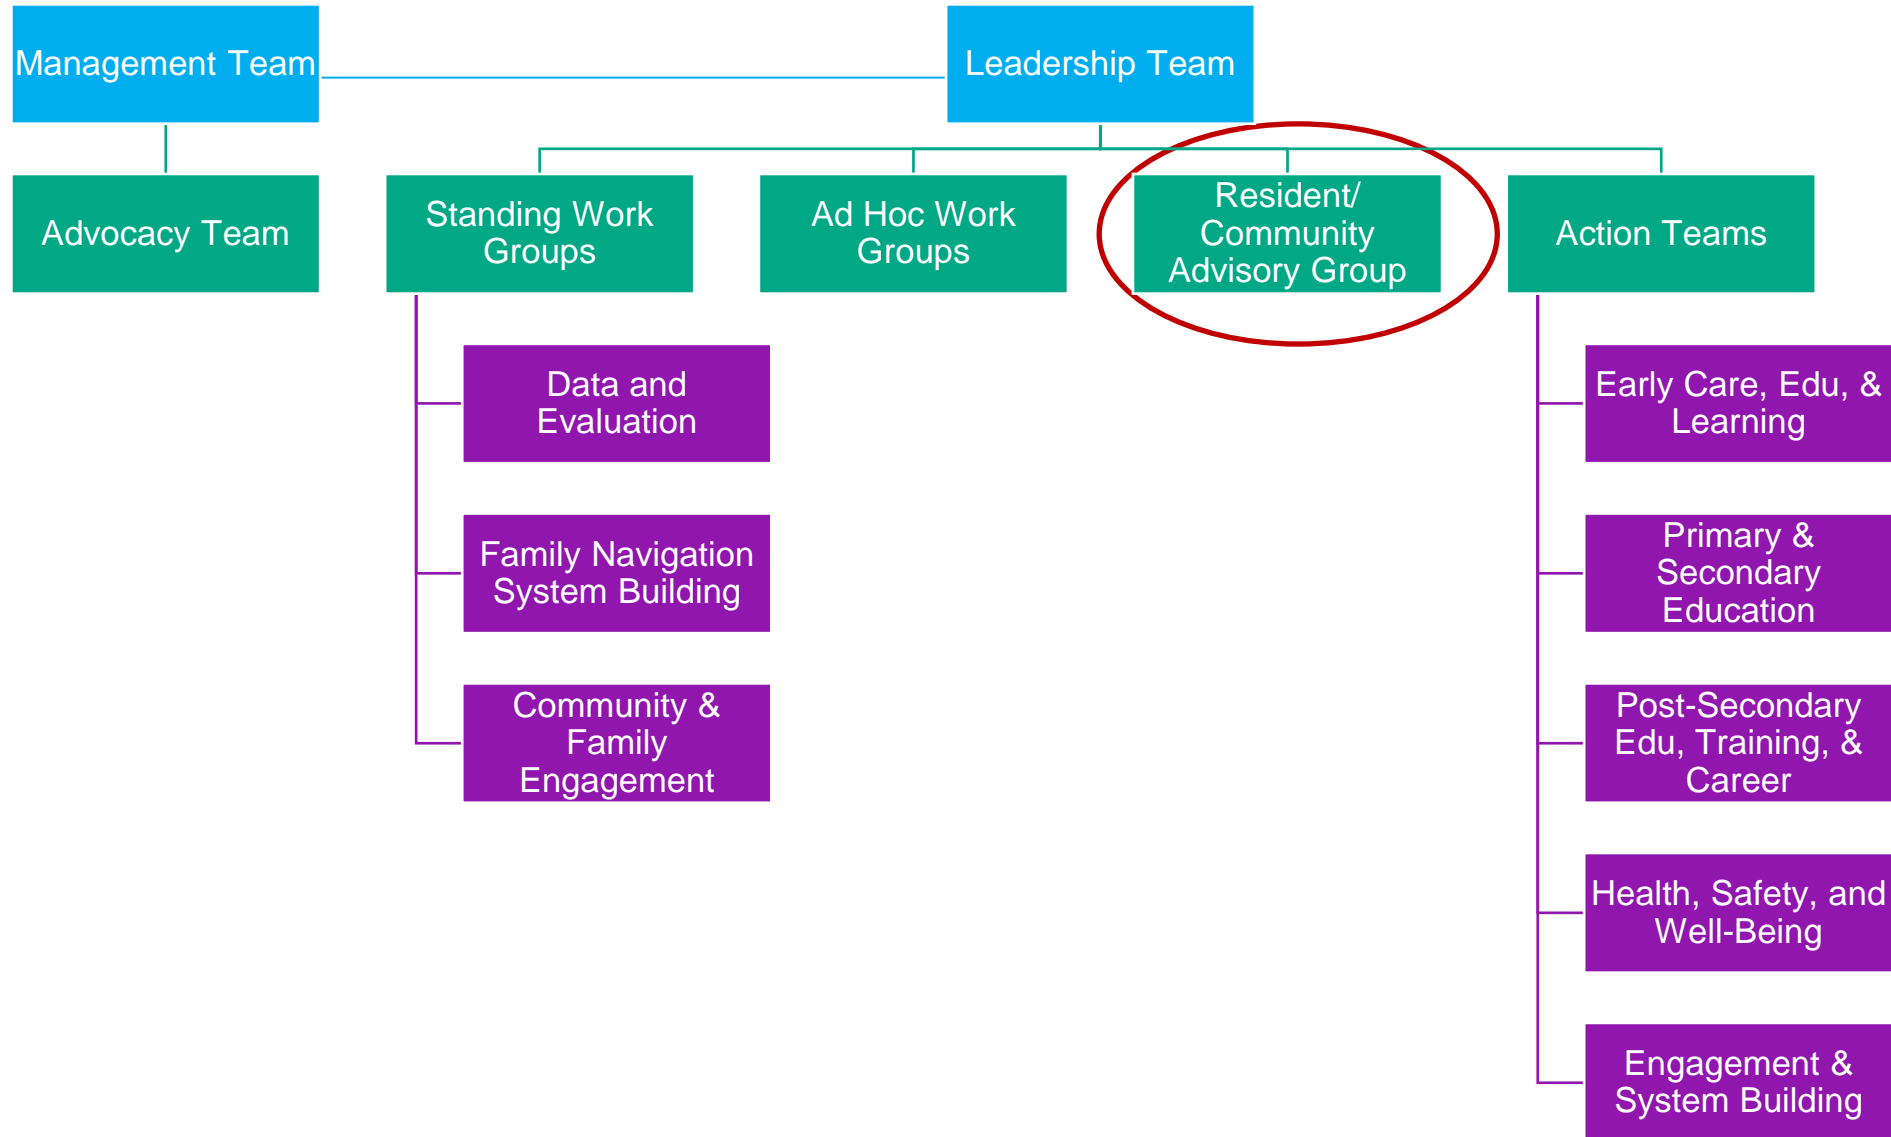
Management Team

Leadership Team

Advocacy Team

Standing Work Groups

Ad Hoc Work Groups

Resident/ Community Advisory Group

Action Teams

Data and Evaluation

Family Navigation System Building

Community & Family Engagement

Early Care, Edu, & Learning

Primary & Secondary Education

Post-Secondary Edu, Training, & Career

Health, Safety, and Well-Being

Engagement & System Building